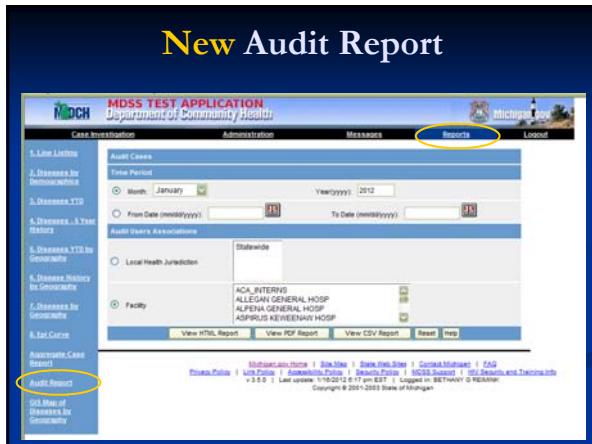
New Audit Report

MDCH MDSS TEST APPLICATION Department of Community Health Michigan.gov

Case Investigation Administration Messages Reports Logout

1. Line Listing

2. Diseases by Demographics

3. Diseases YTD

4. Diseases - 5 Year History

5. Diseases YTD by Geography

6. Disease History by Geography

7. Diseases by Geography

8. Epi Curve

Aggregate Case Report

Audit Report

GIS Map of Diseases by Geography

Audit Cases

Time Period

Month: January Year(yyyy): 2012

From Date (mm/dd/yyyy): To Date (mm/dd/yyyy):

Audit Users Associations

Local Health Jurisdiction Statewide

Facility ACA_INTERNS ALLEGAN GENERAL HOSP ALPENA GENERAL HOSP ASPIRUS KEWEENAW HOSP

View HTML Report View PDF Report View CSV Report Reset Help

Michigan.gov Home | Site Map | State Web Sites | Contact Michigan | FAQ
Privacy Policy | Link Policy | Accessibility Policy | Security Policy | MDSS Support | HIV Security and Training Info
v 3.5.0 | Last update: 1/16/2012 6:17 pm EST | Logged in: BETHANY G REIMINK
Copyright © 2001-2003 State of Michigan